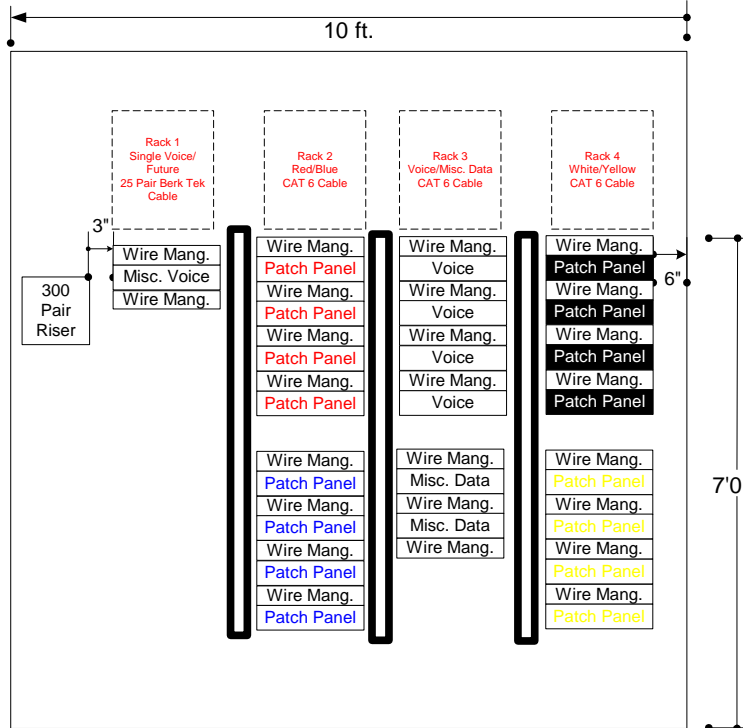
10 ft.

Rack 1
Single Voice/
Future
25 Pair Berk Tek
Cable

Rack 2
Red/Blue
CAT 6 Cable

Rack 3
Voice/Misc. Data
CAT 6 Cable

Rack 4
White/Yellow
CAT 6 Cable

3"

300
Pair
Riser

Wire Mang.
Misc. Voice
Wire Mang.

Wire Mang.
Patch Panel
Wire Mang.
Patch Panel
Wire Mang.
Patch Panel
Wire Mang.
Patch Panel

Wire Mang.
Patch Panel
Wire Mang.
Patch Panel
Wire Mang.
Patch Panel
Wire Mang.
Patch Panel

Wire Mang.
Voice
Wire Mang.
Voice
Wire Mang.
Voice
Wire Mang.
Voice

Wire Mang.
Misc. Data
Wire Mang.
Misc. Data
Wire Mang.

Wire Mang.
Patch Panel
Wire Mang.
Patch Panel
Wire Mang.
Patch Panel
Wire Mang.
Patch Panel

6"

Wire Mang.
Patch Panel
Wire Mang.
Patch Panel
Wire Mang.
Patch Panel
Wire Mang.
Patch Panel

7'0